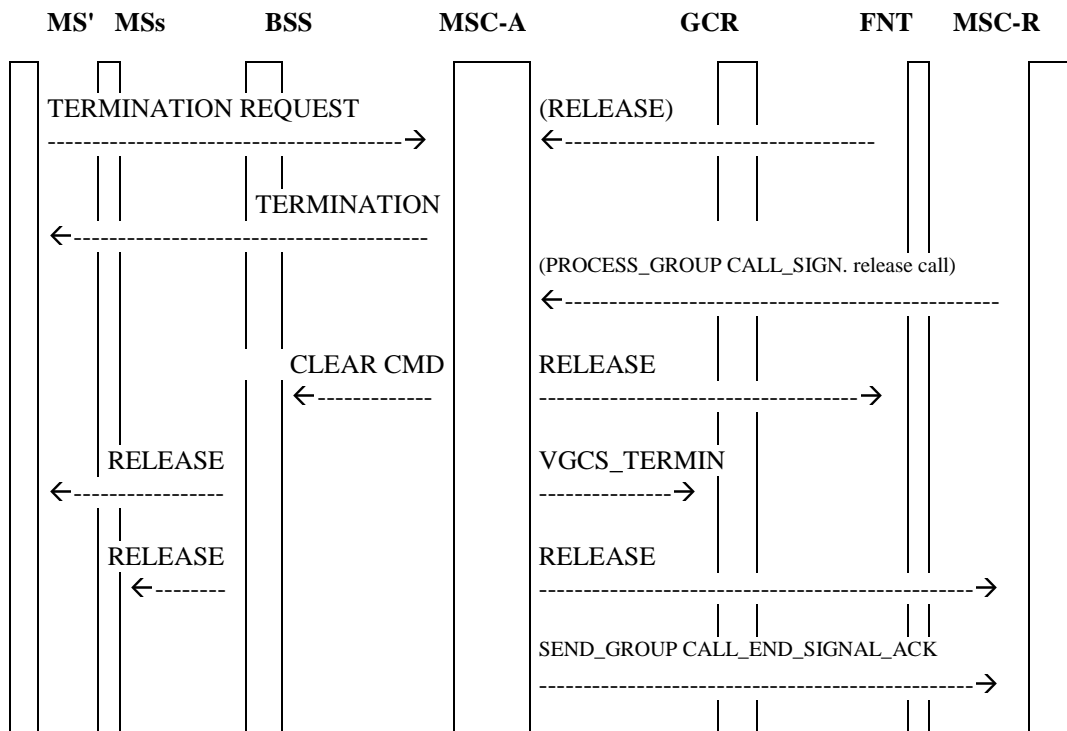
MS' MSs BSS MSC-A GCR FNT MSC-R

TERMINATION REQUEST
---------------------------------------→

(RELEASE)
←-----------------------------------

TERMINATION
←---------------------------------------

(PROCESS_GROUP CALL_SIGN. release call)
←-----------------------------------------------

CLEAR CMD
←------------

RELEASE
-----------------------------------→

RELEASE
←----------------

VGCS_TERMIN
--------------→

RELEASE
←--------

RELEASE
-----------------------------------------------→

SEND_GROUP CALL_END_SIGNAL_ACK
-----------------------------------------------→